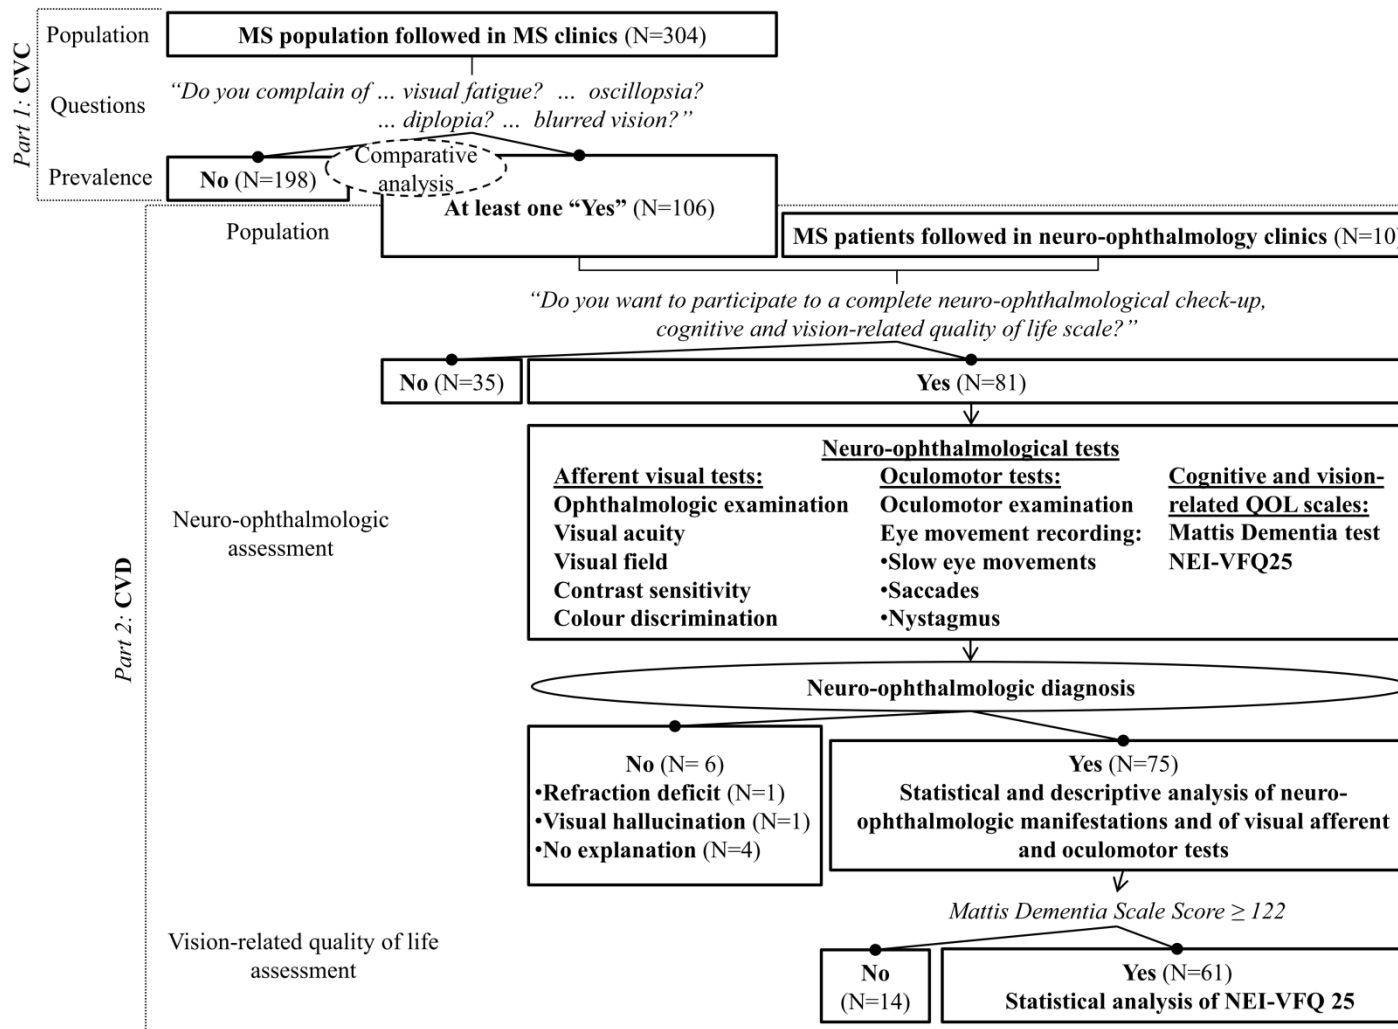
Part 1: CVC

Population

MS population followed in MS clinics (N=304)

Questions

"Do you complain of ... visual fatigue? ... oscillopsia? ... diplopia? ... blurred vision?"

Prevalence

No (N=198)

Comparative analysis

At least one "Yes" (N=106)

Part 2: CVD

Population

MS patients followed in neuro-ophthalmology clinics (N=10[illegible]

"Do you want to participate to a complete neuro-ophthalmological check-up, cognitive and vision-related quality of life scale?"

No (N=35)

Yes (N=81)

Neuro-ophthalmologic assessment

Neuro-ophthalmological tests

Afferent visual tests:
Ophthalmologic examination
Visual acuity
Visual field
Contrast sensitivity
Colour discrimination

Oculomotor tests:
Oculomotor examination
Eye movement recording:
•Slow eye movements
•Saccades
•Nystagmus

Cognitive and vision-related QOL scales:
Mattis Dementia test
NEI-VFQ25

Neuro-ophthalmologic diagnosis

No (N= 6)
•Refraction deficit (N=1)
•Visual hallucination (N=1)
•No explanation (N=4)

Yes (N=75)
Statistical and descriptive analysis of neuro-ophthalmologic manifestations and of visual afferent and oculomotor tests

Vision-related quality of life assessment

Mattis Dementia Scale Score ≥ 122

No (N=14)

Yes (N=61)
Statistical analysis of NEI-VFQ 25